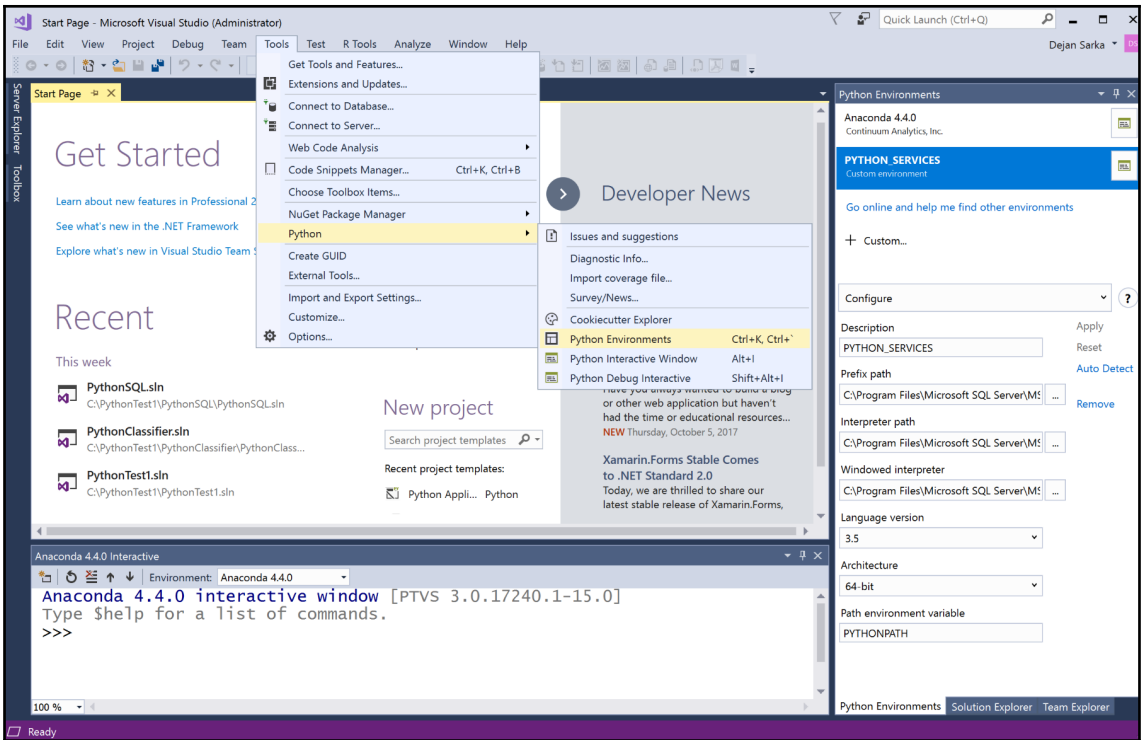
Start Page - Microsoft Visual Studio (Administrator)

Quick Launch (Ctrl+Q)

File Edit View Project Debug Team Tools Test R Tools Analyze Window Help

Dejan Sarka

Server Explorer Toolbox

Start Page

Get Started

Learn about new features in Professional 2

See what's new in the .NET Framework

Explore what's new in Visual Studio Team S

Recent

This week

PythonSQL.sln
C:\PythonTest1\PythonSQL\PythonSQL.sln

PythonClassifier.sln
C:\PythonTest1\PythonClassifier\PythonClass...

PythonTest1.sln
C:\PythonTest1\PythonTest1.sln

Get Tools and Features...
Extensions and Updates...
Connect to Database...
Connect to Server...
Web Code Analysis
Code Snippets Manager... Ctrl+K, Ctrl+B
Choose Toolbox Items...
NuGet Package Manager
Python
Create GUID
External Tools...
Import and Export Settings...
Customize...
Options...

Issues and suggestions
Diagnostic Info...
Import coverage file...
Survey/News...
Cookiecutter Explorer
Python Environments Ctrl+K, Ctrl+`
Python Interactive Window Alt+I
Python Debug Interactive Shift+Alt+I

Developer News

Have you always wanted to build a blog or other web application but haven't had the time or educational resources...
NEW Thursday, October 5, 2017

Xamarin.Forms Stable Comes to .NET Standard 2.0
Today, we are thrilled to share our latest stable release of Xamarin.Forms,

New project

Search project templates

Recent project templates:

Python Appli... Python

Python Environments

Anaconda 4.4.0
Continuum Analytics, Inc.

PYTHON_SERVICES
Custom environment

Go online and help me find other environments

+ Custom...

Configure

Description
PYTHON_SERVICES
Apply
Reset
Prefix path
C:\Program Files\Microsoft SQL Server\MS
Auto Detect
Remove
Interpreter path
C:\Program Files\Microsoft SQL Server\MS
Windowed interpreter
C:\Program Files\Microsoft SQL Server\MS
Language version
3.5
Architecture
64-bit
Path environment variable
PYTHONPATH

Python Environments Solution Explorer Team Explorer

Anaconda 4.4.0 Interactive

Environment: Anaconda 4.4.0

Anaconda 4.4.0 interactive window [PTVS 3.0.17240.1-15.0]
Type $help for a list of commands.
>>>

100 %

Ready